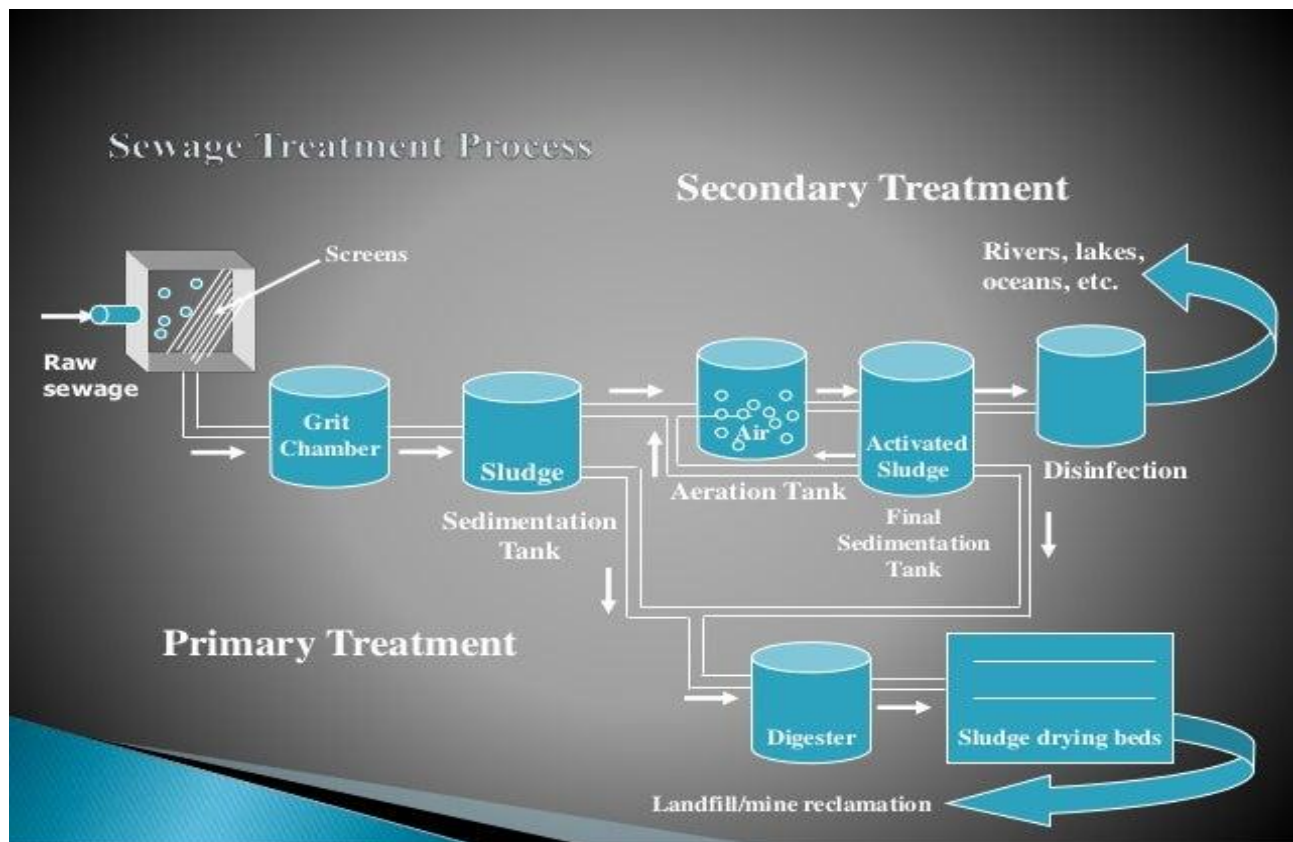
Sewage Treatment Process

Secondary Treatment

Screens

Rivers, lakes, oceans, etc.

Raw sewage

Grit Chamber

Sludge

Sedimentation Tank

Air

Aeration Tank

Activated Sludge

Final Sedimentation Tank

Disinfection

Primary Treatment

Digester

Sludge drying beds

Landfill/mine reclamation